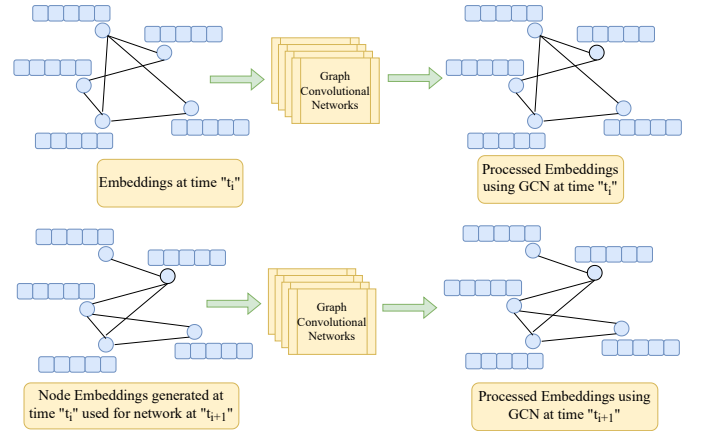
Graph Convolutional Networks

Embeddings at time "$t_i$"

Processed Embeddings using GCN at time "$t_i$"

Graph Convolutional Networks

Node Embeddings generated at time "$t_i$" used for network at "$t_{i+1}$"

Processed Embeddings using GCN at time "$t_{i+1}$"